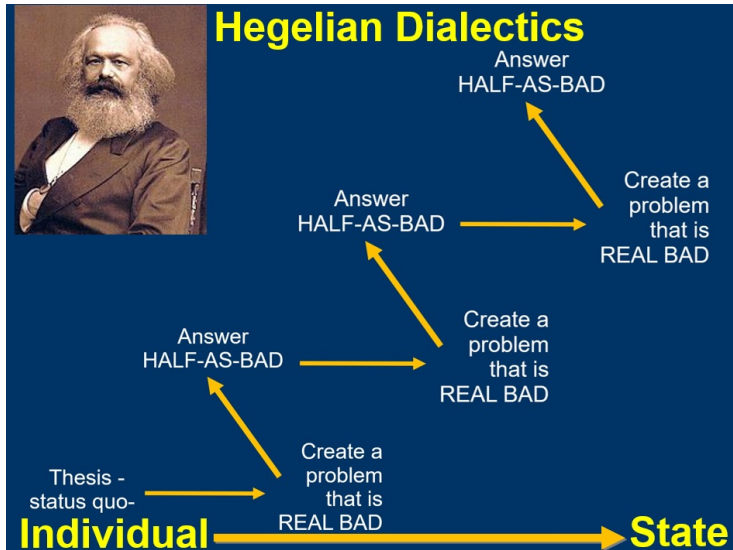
Hegelian Dialectics

Answer
HALF-AS-BAD

Create a problem that is REAL BAD

Answer
HALF-AS-BAD

Create a problem that is REAL BAD

Answer
HALF-AS-BAD

Create a problem that is REAL BAD

Thesis - status quo-

Individual

State